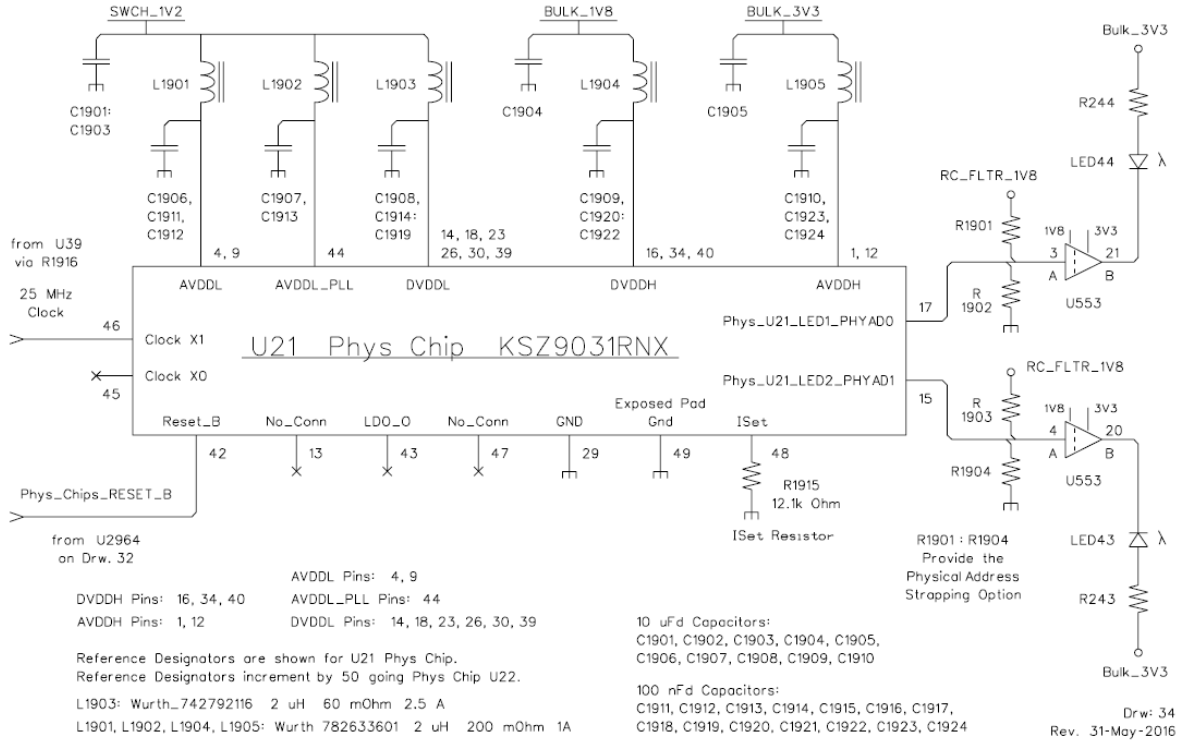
SWCH_1V2

BULK_1V8

BULK_3V3

Bulk_3V3

C1901:
C1903

L1901

L1902

L1903

C1904

L1904

C1905

L1905

R244

LED44

λ

C1906,
C1911,
C1912

C1907,
C1913

C1908,
C1914:
C1919

C1909,
C1920:
C1922

C1910,
C1923,
C1924

RC_FLTR_1V8

R1901

1V8

3V3

from U39
via R1916

4, 9

44

14, 18, 23
26, 30, 39

16, 34, 40

1, 12

3

21

A

B

25 MHz
Clock

AVDDL

AVDDL_PLL

DVDDL

DVDDH

AVDDH

R
1902

U553

46

Clock X1

U21 Phys Chip KSZ9031RNX

Phys_U21_LED1_PHYAD0

17

Clock X0

Phys_U21_LED2_PHYAD1

RC_FLTR_1V8

45

15

Reset_B

No_Conn

LDO_O

No_Conn

GND

Exposed Pad
Gnd

ISet

R
1903

1V8

3V3

4

20

42

13

43

47

29

49

48

A

B

R1904

U553

Phys_Chips_RESET_B

R1915
12.1k Ohm

ISet Resistor

LED43

λ

from U2964
on Drw. 32

R1901 : R1904
Provide the
Physical Address
Strapping Option

R243

AVDDL Pins: 4, 9

DVDDH Pins: 16, 34, 40

AVDDL_PLL Pins: 44

AVDDH Pins: 1, 12

DVDDL Pins: 14, 18, 23, 26, 30, 39

10 uFd Capacitors:
C1901, C1902, C1903, C1904, C1905,
C1906, C1907, C1908, C1909, C1910

Bulk_3V3

Reference Designators are shown for U21 Phys Chip.
Reference Designators increment by 50 going Phys Chip U22.

100 nFd Capacitors:
C1911, C1912, C1913, C1914, C1915, C1916, C1917,
C1918, C1919, C1920, C1921, C1922, C1923, C1924

L1903: Wurth_742792116 2 uH 60 mOhm 2.5 A

L1901, L1902, L1904, L1905: Wurth 782633601 2 uH 200 mOhm 1A

Drw: 34
Rev. 31-May-2016